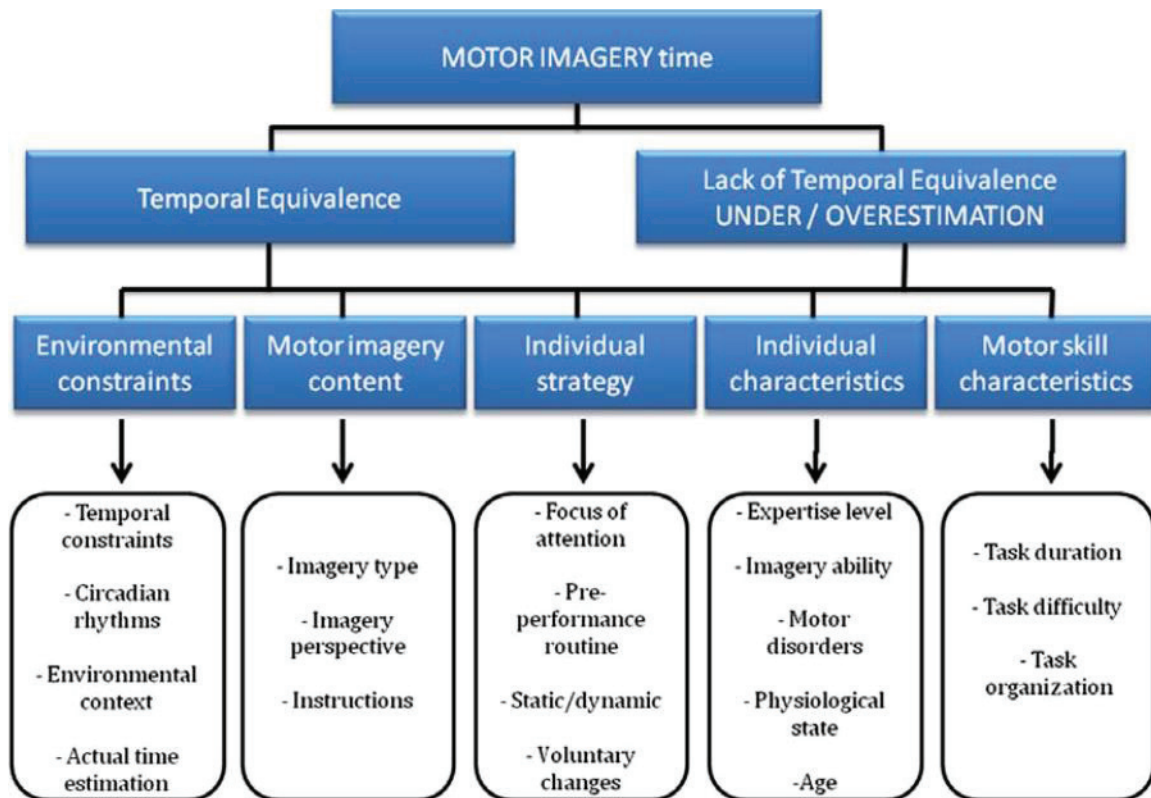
MOTOR IMAGERY time

Temporal Equivalence

Lack of Temporal Equivalence UNDER / OVERESTIMATION

Environmental constraints

Motor imagery content

Individual strategy

Individual characteristics

Motor skill characteristics

- Temporal constraints

- Circadian rhythms

- Environmental context

- Actual time estimation

- Imagery type

- Imagery perspective

- Instructions

- Focus of attention

- Pre-performance routine

- Static/dynamic

- Voluntary changes

- Expertise level

- Imagery ability

- Motor disorders

- Physiological state

-Age

- Task duration

- Task difficulty

- Task organization